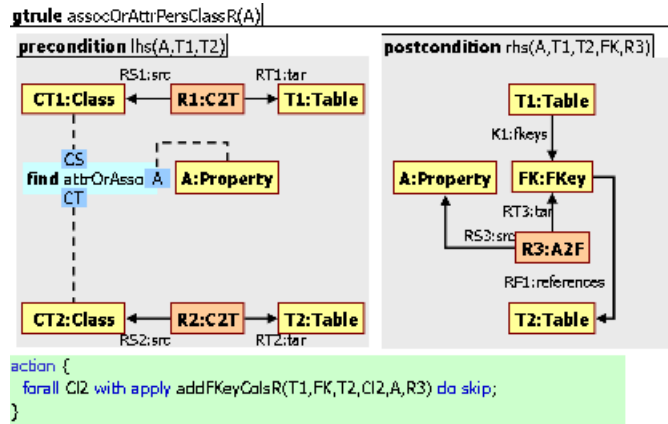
gtrule assocOrAttrPersClassR(A)

precondition lhs(A,T1,T2)

RS1:src
RT1:tar
CT1:Class
R1:C2T
T1:Table
CS
find attrOrAsso A
A:Property
CT
CT2:Class
R2:C2T
T2:Table
RS2:src
RT2:tar

postcondition rhs(A,T1,T2,FK,R3)

T1:Table
K1:fkeys
A:Property
FK:FKey
RT3:tar
RS3:src
R3:A2F
RF1:references
T2:Table

action {
forall Cl2 with apply addFKeyColsR(T1,FK,T2,Cl2,A,R3) do skip;
}